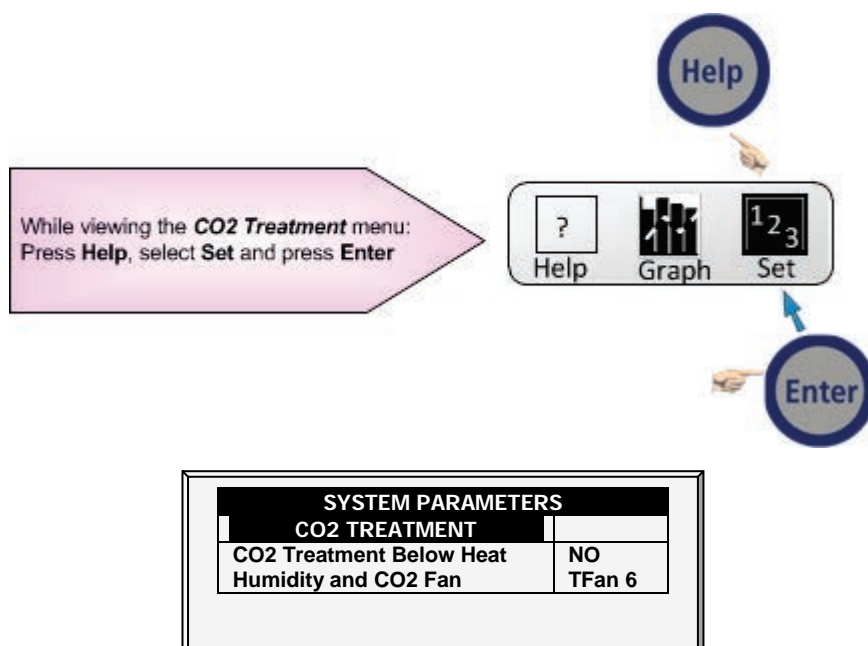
Help

While viewing the ***CO2 Treatment*** menu: Press **Help**, select **Set** and press **Enter**

?
Help

Graph

$^{1}2_{3}$
Set

Enter

| SYSTEM PARAMETERS | |
|---|---|
| CO2 TREATMENT | |
| CO2 Treatment Below Heat | NO |
| Humidity and CO2 Fan | TFan 6 |